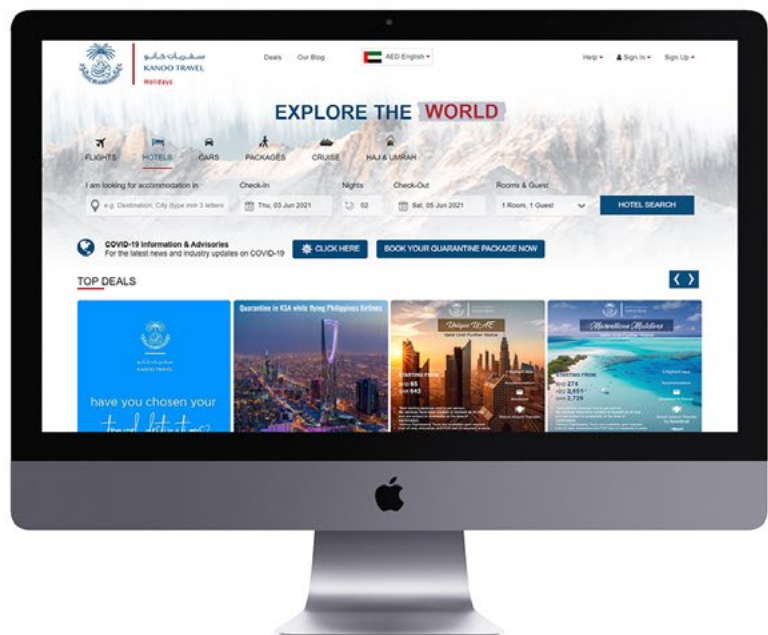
سفريات كانو
KANOO TRAVEL
Holidays

Deals Our Blog AED English ▾ Help ▾ Sign In ▾ Sign Up ▾

EXPLORE THE WORLD

FLIGHTS HOTELS CARS PACKAGES CRUISE HAJ & UMRAH

I am looking for accommodation in
e.g. Destination, City (type min 3 letters)
Check-In
Thu, 03 Jun 2021
Nights
02
Check-Out
Sat, 05 Jun 2021
Rooms & Guests
1 Room, 1 Guest
HOTEL SEARCH

COVID-19 Information & Advisories
For the latest news and industry updates on COVID-19
CLICK HERE
BOOK YOUR QUARANTINE PACKAGE NOW

TOP DEALS

KANOO TRAVEL
have you chosen your travel destination?

Quarantine in KSA while flying Philippines Airlines

Unique UAE
STARTING FROM
$65
645

Marvellous Maldives
STARTING FROM
274
2,651
2,729